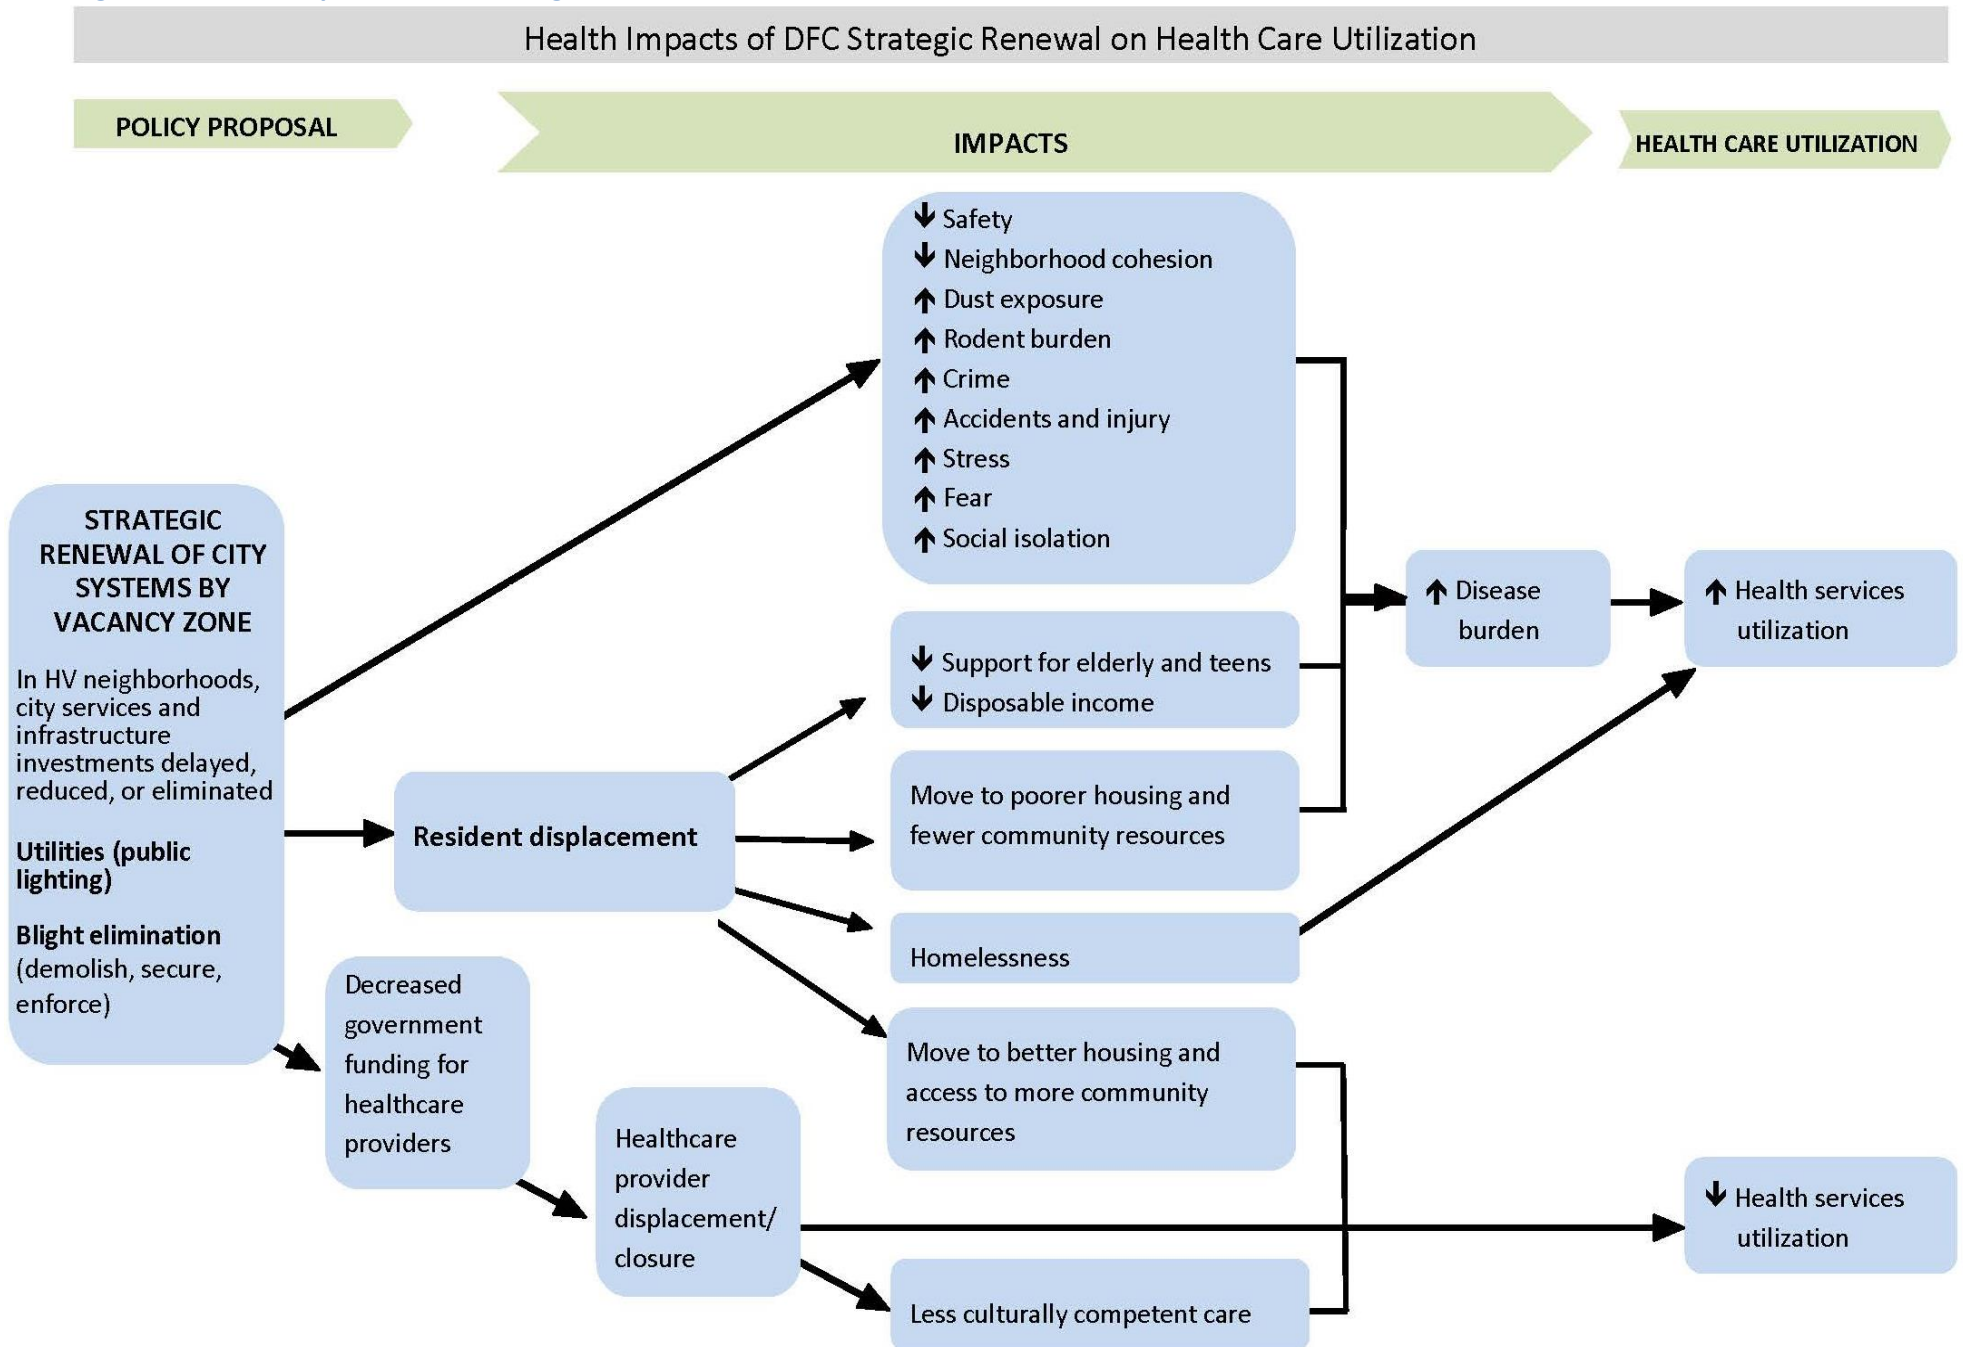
Health Impacts of DFC Strategic Renewal on Health Care Utilization

POLICY PROPOSAL

IMPACTS

HEALTH CARE UTILIZATION

STRATEGIC RENEWAL OF CITY SYSTEMS BY VACANCY ZONE

In HV neighborhoods, city services and infrastructure investments delayed, reduced, or eliminated

**Utilities (public lighting)**

**Blight elimination** (demolish, secure, enforce)

↓ Safety
↓ Neighborhood cohesion
↑ Dust exposure
↑ Rodent burden
↑ Crime
↑ Accidents and injury
↑ Stress
↑ Fear
↑ Social isolation

Resident displacement

↓ Support for elderly and teens
↓ Disposable income

Move to poorer housing and fewer community resources

Homelessness

Move to better housing and access to more community resources

↑ Disease burden

↑ Health services utilization

Decreased government funding for healthcare providers

Healthcare provider displacement/ closure

Less culturally competent care

↓ Health services utilization